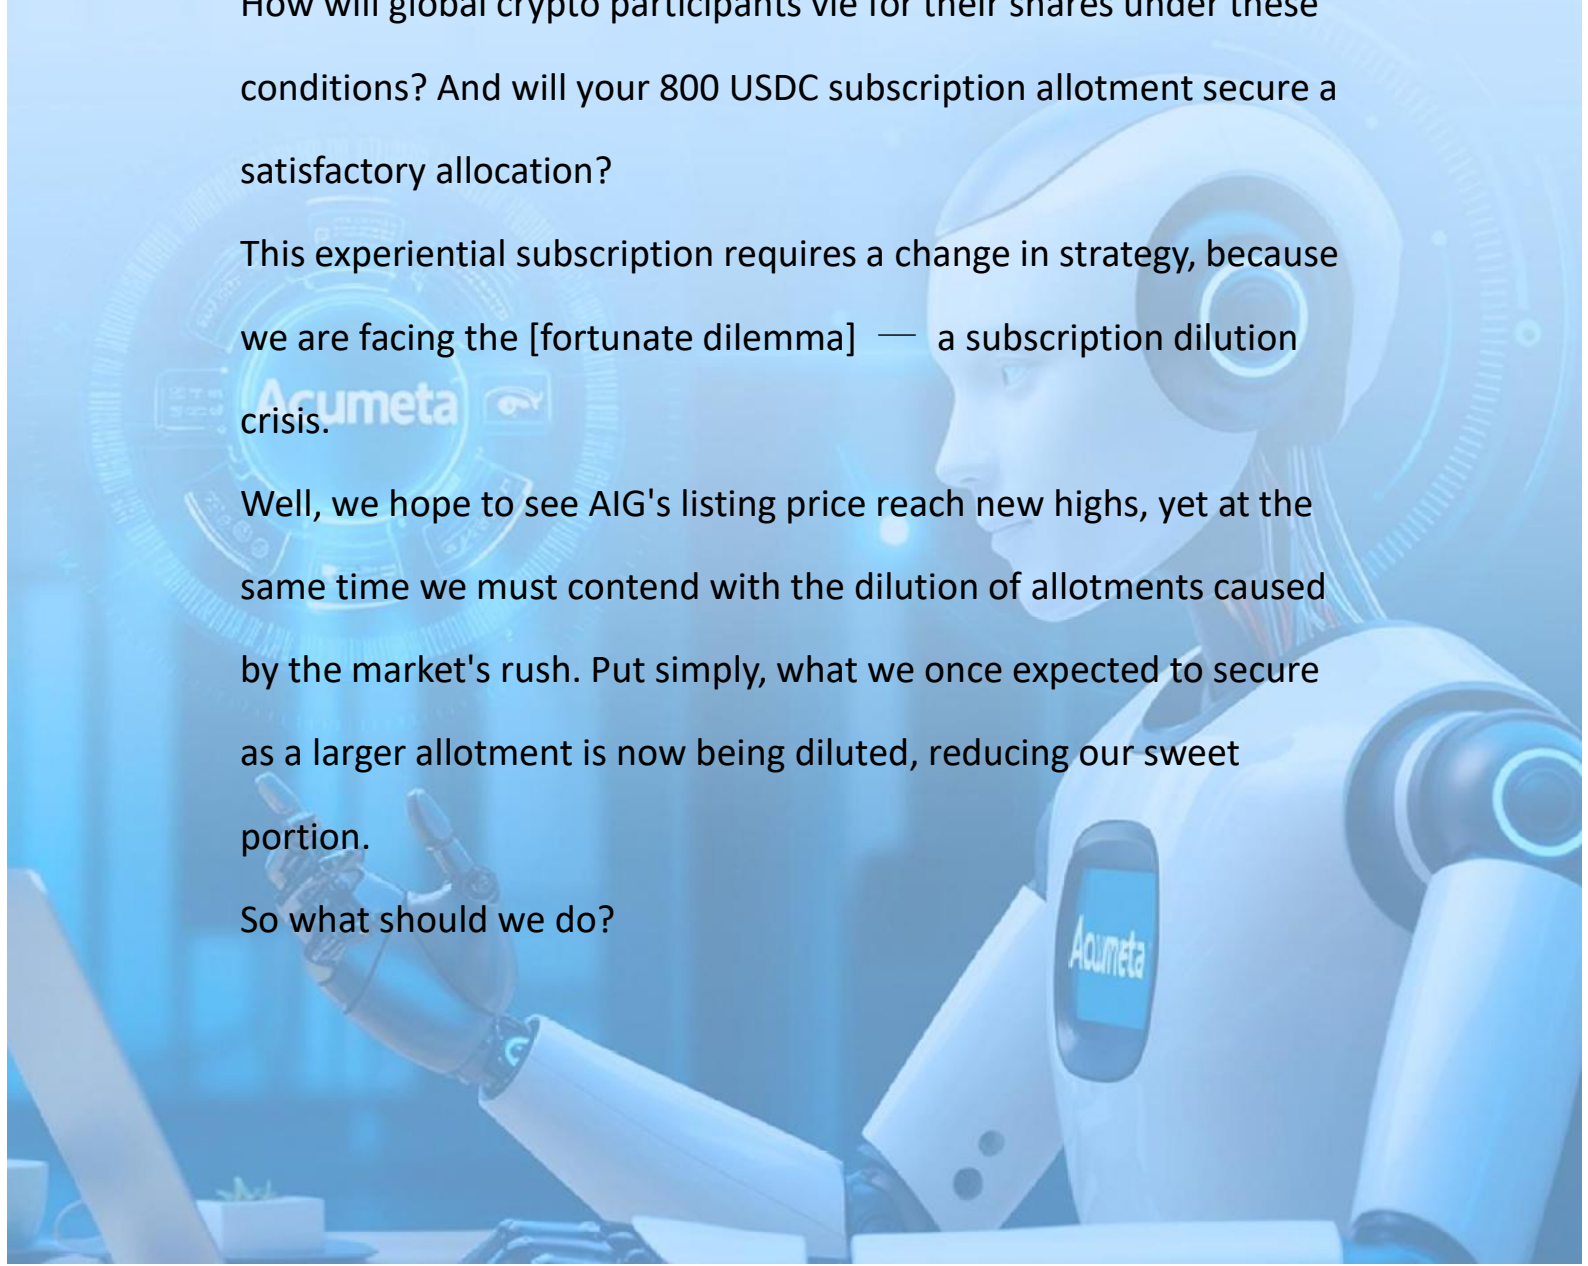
How will global crypto participants vie for their shares under these conditions? And will your 800 USDC subscription allotment secure a satisfactory allocation?

This experiential subscription requires a change in strategy, because we are facing the [fortunate dilemma] — a subscription dilution crisis.

Well, we hope to see AIG's listing price reach new highs, yet at the same time we must contend with the dilution of allotments caused by the market's rush. Put simply, what we once expected to secure as a larger allotment is now being diluted, reducing our sweet portion.

So what should we do?

Acumeta

Acumeta